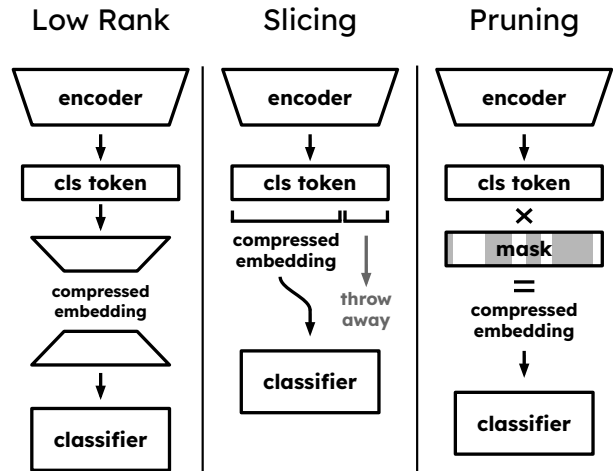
Low Rank

encoder

cls token

compressed embedding

classifier

Slicing

encoder

cls token

compressed embedding

throw away

classifier

Pruning

encoder

cls token

×

mask

=

compressed embedding

classifier